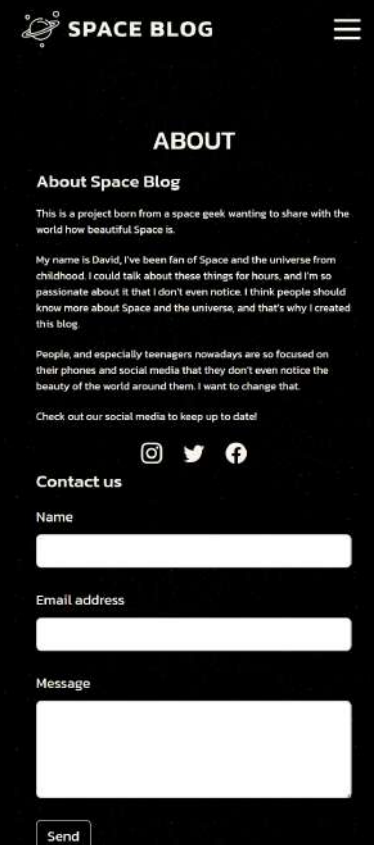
SPACE BLOG

ABOUT

About Space Blog

This is a project born from a space geek wanting to share with the world how beautiful Space is.

My name is David, I've been fan of Space and the universe from childhood. I could talk about these things for hours, and I'm so passionate about it that I don't even notice. I think people should know more about Space and the universe, and that's why I created this blog.

People, and especially teenagers nowadays are so focused on their phones and social media that they don't even notice the beauty of the world around them. I want to change that.

Check out our social media to keep up to date!

Contact us

Name

Email address

Message

Send